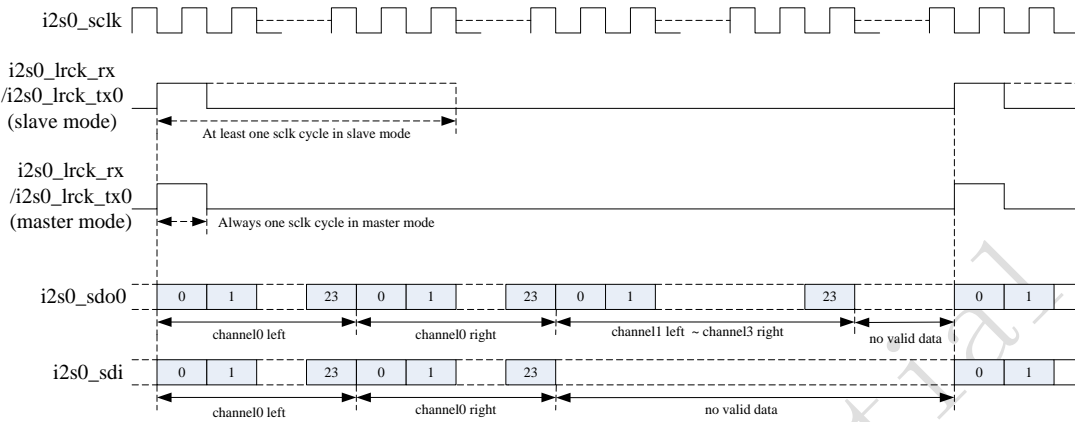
i2s0_sclk

i2s0_lrck_rx
/i2s0_lrck_tx0
(slave mode)

At least one sclk cycle in slave mode

i2s0_lrck_rx
/i2s0_lrck_tx0
(master mode)

Always one sclk cycle in master mode

i2s0_sdo0
0 1 23 0 1 23 0 1 23 0 1

channel0 left
channel0 right
channel1 left ~ channel3 right
no valid data

i2s0_sdi
0 1 23 0 1 23 0 1

channel0 left
channel0 right
no valid data

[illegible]